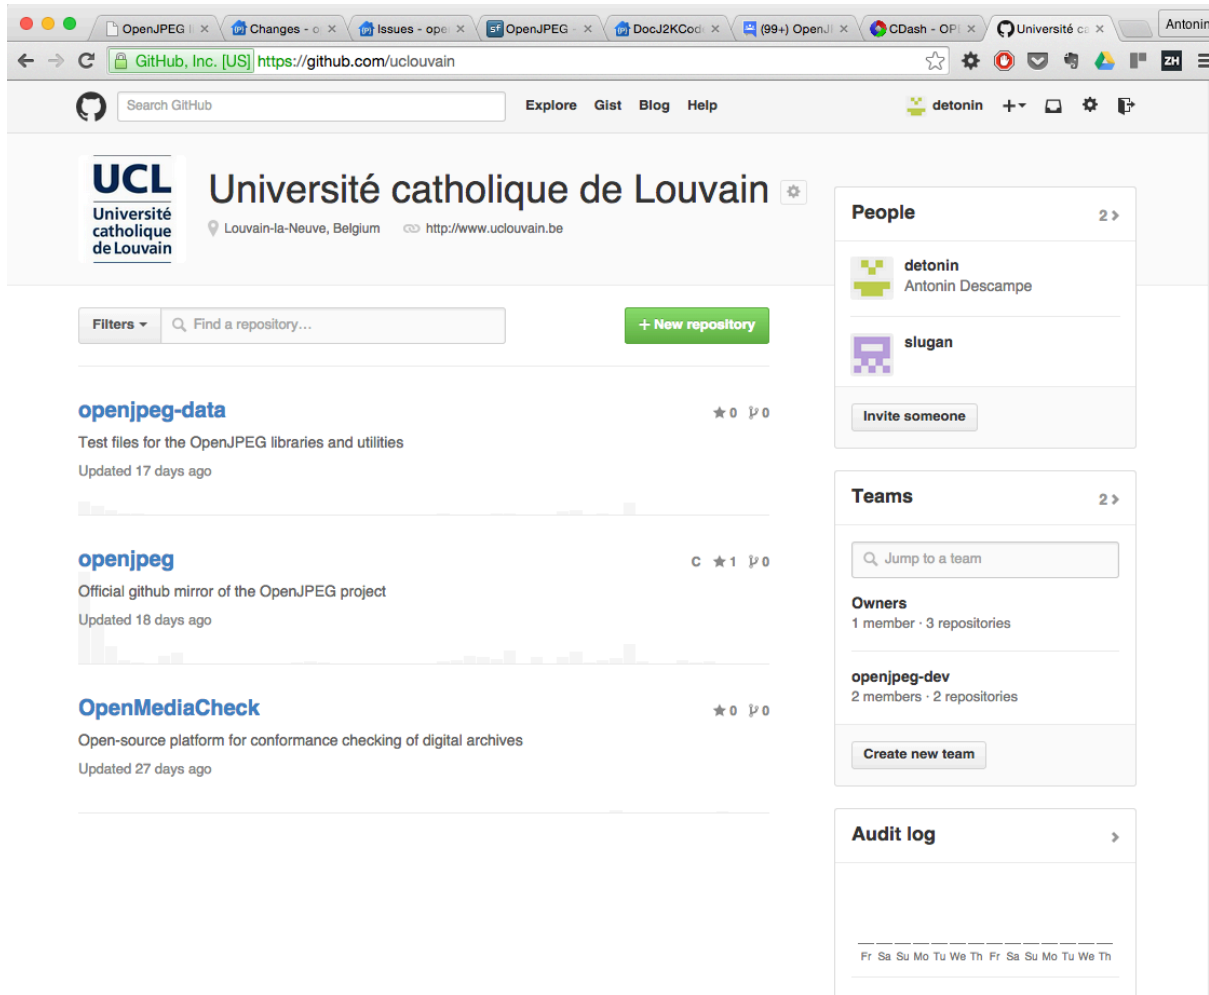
OpenJPEG | × Changes - o × Issues - ope × OpenJPEG × DocJ2KCode × (99+) OpenJ × CDash - OP × Université ca ×
Antonin

GitHub, Inc. [US] https://github.com/uclouvain

Search GitHub
Explore Gist Blog Help
detonin

UCL
Université catholique de Louvain

Université catholique de Louvain
Louvain-la-Neuve, Belgium
http://www.uclouvain.be

Filters
Find a repository...
+ New repository

openjpeg-data
★0 0
Test files for the OpenJPEG libraries and utilities
Updated 17 days ago

openjpeg
C ★1 0
Official github mirror of the OpenJPEG project
Updated 18 days ago

OpenMediaCheck
★0 0
Open-source platform for conformance checking of digital archives
Updated 27 days ago

People
2 >
detonin
Antonin Descampe
slugan
Invite someone

Teams
2 >
Jump to a team
Owners
1 member · 3 repositories
openjpeg-dev
2 members · 2 repositories
Create new team

Audit log
>
Fr Sa Su Mo Tu We Th Fr Sa Su Mo Tu We Th